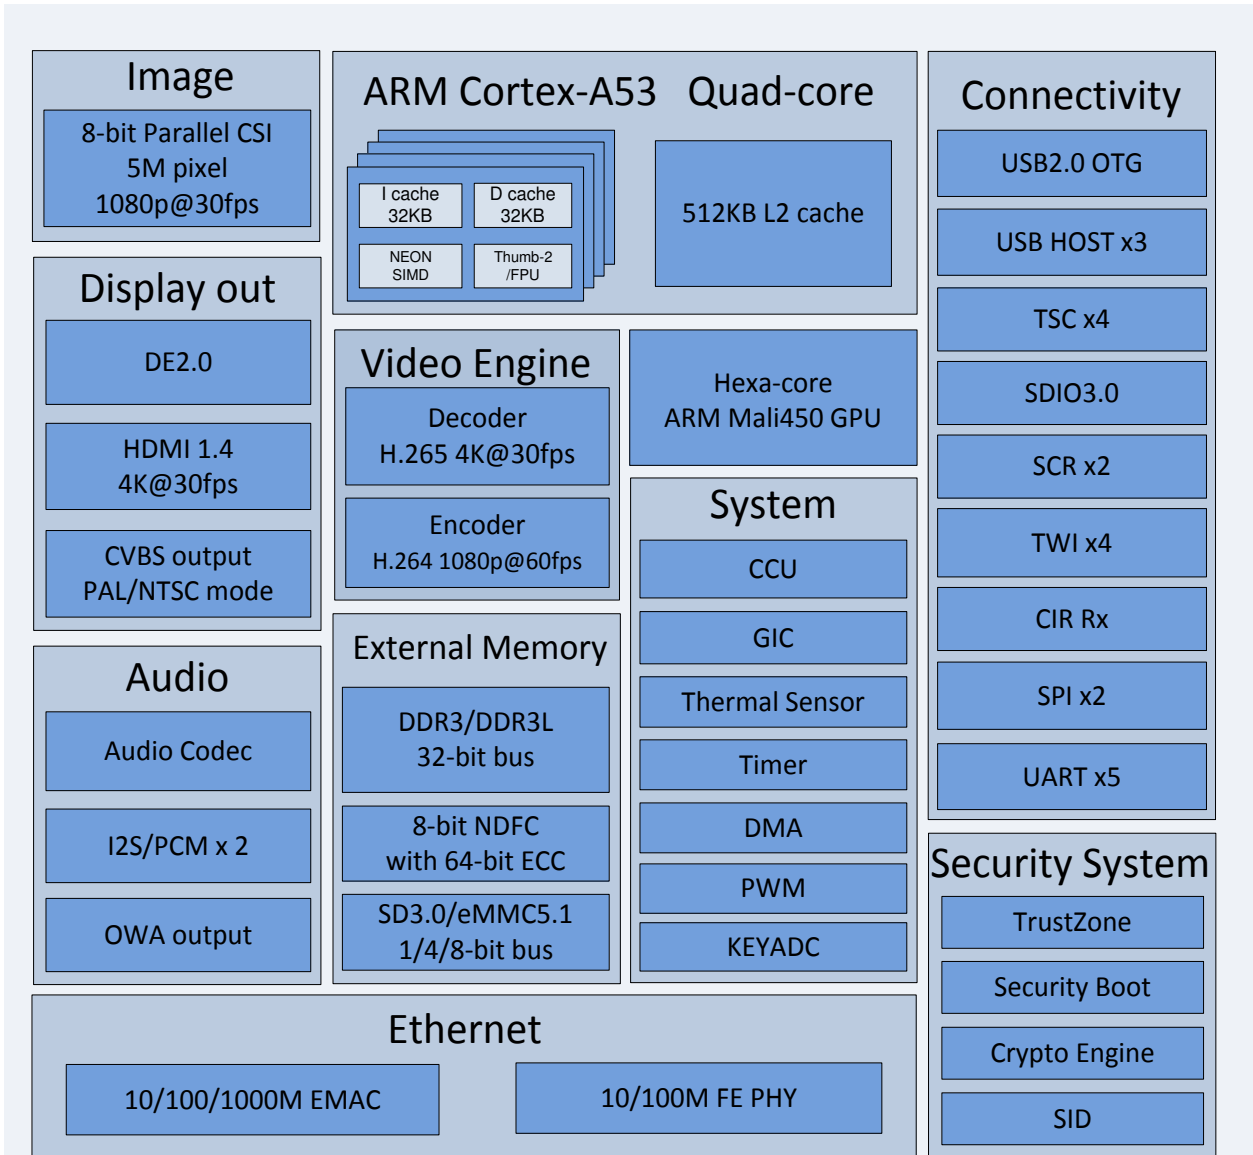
Image

8-bit Parallel CSI
5M pixel
1080p@30fps

ARM Cortex-A53 Quad-core

I cache
32KB

D cache
32KB

NEON
SIMD

Thumb-2
/FPU

512KB L2 cache

Connectivity

USB2.0 OTG

USB HOST x3

TSC x4

SDIO3.0

SCR x2

TWI x4

CIR Rx

SPI x2

UART x5

Display out

DE2.0

HDMI 1.4
4K@30fps

CVBS output
PAL/NTSC mode

Video Engine

Decoder
H.265 4K@30fps

Encoder
H.264 1080p@60fps

Hexa-core
ARM Mali450 GPU

System

CCU

GIC

Thermal Sensor

Timer

DMA

PWM

KEYADC

Audio

Audio Codec

I2S/PCM x 2

OWA output

External Memory

DDR3/DDR3L
32-bit bus

8-bit NDFC
with 64-bit ECC

SD3.0/eMMC5.1
1/4/8-bit bus

Security System

TrustZone

Security Boot

Crypto Engine

SID

Ethernet

10/100/1000M EMAC

10/100M FE PHY